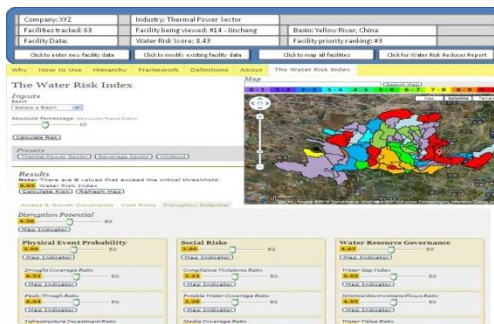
Company: XYZ
Industry: Thermal Power Sector
Facilities tracked: 63
Facility being viewed: #14 - Jincheng
Basin: Yellow River, China
Facility Data:
Water Risk Score: 8.43
Facility priority ranking: #3
Click to enter new facility data
Click to modify existing facility data
Click to map all facilities
Click for Water Risk Reducer Report

Why How to Use Hierarchy Framework Definitions About The Water Risk Index

The Water Risk Index
Inputs
Basin
Select a Basin
Absolute Percentage
50
Calculate Risk

Presets
Thermal Power Sector Beverage Sector Unilever

Results
Note: There are 8 values that exceed the critical threshold.
8.43 Water Risk Index
Calculate Risk Refresh Map

Access & Growth Constraints Cost Risks Disruption Potential

Disruption Potential
4.30 50
Map Indicator

Map
0 1 2 3 4 5 6 7 8 9 10
Map Satellite Terrain

Physical Event Probability
5.09 50
Map Indicator
Drought Coverage Ratio
4.31 50
Map Indicator
Peak Trough Ratio
6.04 50
Map Indicator
Infrastructure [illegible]

Social Risks
3.00 50
Map Indicator
Compliance Violations Ratio
3.25 50
Map Indicator
Potable Water Coverage Ratio
5.36 50
Map Indicator
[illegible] Coverage Ratio

Water Resource Governance
4.87 50
Map Indicator
Water Gap Index
5.09 50
Map Indicator
Minimal Environment Flows Ratio
4.55 50
Map Indicator
Water Value Ratio